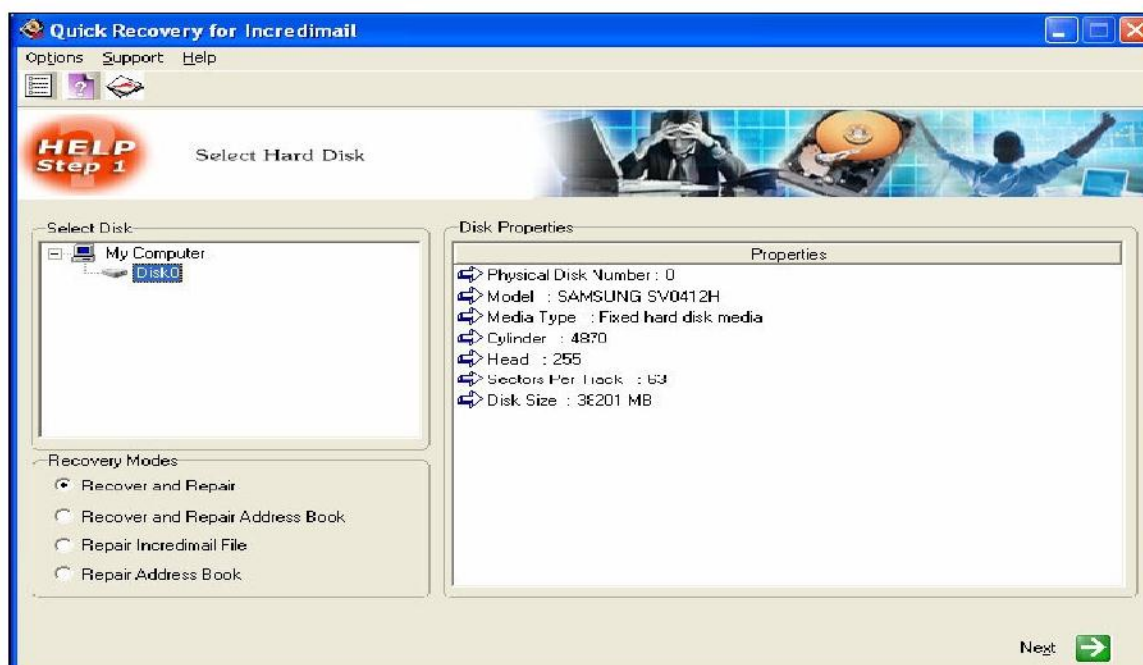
Quick Recovery for Incredimail

Options Support Help

HELP Step 1

Select Hard Disk

Select Disk

My Computer

Disk0

Disk Properties

Properties

Physical Disk Number : 0

Model : SAMSUNG SV0412H

Media Type : Fixed hard disk media

Cylinder : 4870

Head : 255

Sectors Per Track : 63

Disk Size : 38201 MB

Recovery Modes

Recover and Repair

Recover and Repair Address Book

Repair Incredimail File

Repair Address Book

Next